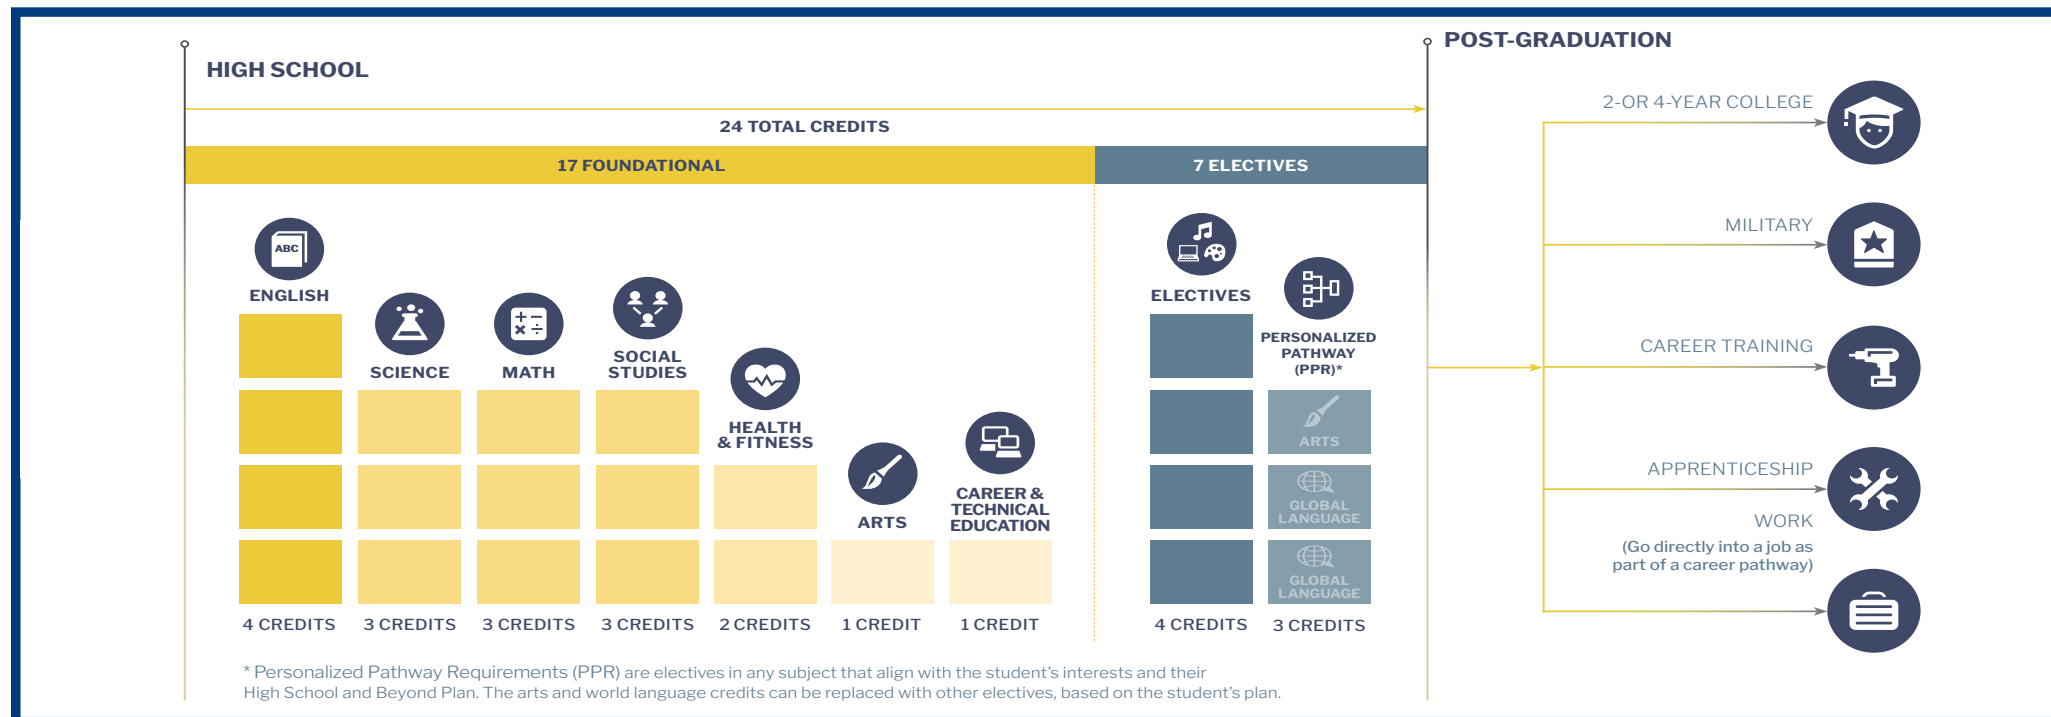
HIGH SCHOOL

POST-GRADUATION

24 TOTAL CREDITS

17 FOUNDATIONAL

7 ELECTIVES

ABC

ENGLISH

SCIENCE

MATH

SOCIAL STUDIES

HEALTH & FITNESS

ARTS

CAREER & TECHNICAL EDUCATION

4 CREDITS

3 CREDITS

3 CREDITS

3 CREDITS

2 CREDITS

1 CREDIT

1 CREDIT

ELECTIVES

PERSONALIZED PATHWAY (PPR)*

ARTS

GLOBAL LANGUAGE

GLOBAL LANGUAGE

4 CREDITS

3 CREDITS

2-OR 4-YEAR COLLEGE

MILITARY

CAREER TRAINING

APPRENTICESHIP

WORK

(Go directly into a job as part of a career pathway)

* Personalized Pathway Requirements (PPR) are electives in any subject that align with the student's interests and their High School and Beyond Plan. The arts and world language credits can be replaced with other electives, based on the student's plan.